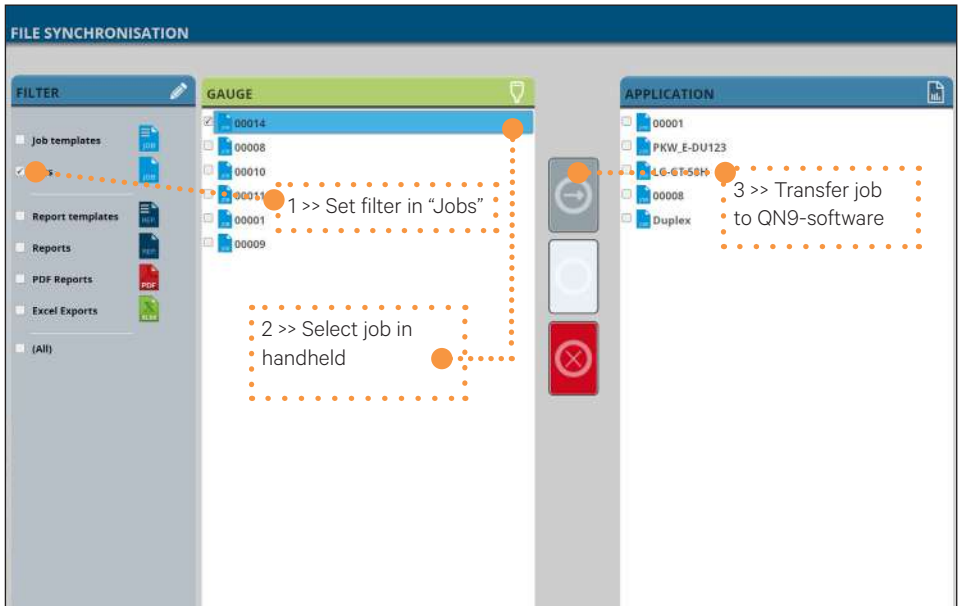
FILE SYNCHRONISATION

FILTER

Job templates
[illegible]s
Report templates
Reports
PDF Reports
Excel Exports
(All)

GAUGE

00014
00008
00010
0001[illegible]
00001
00009

APPLICATION

00001
PKW_E-DU123
LG-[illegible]
00008
Duplex

1 >> Set filter in "Jobs"

2 >> Select job in handheld

3 >> Transfer job to QN9-software